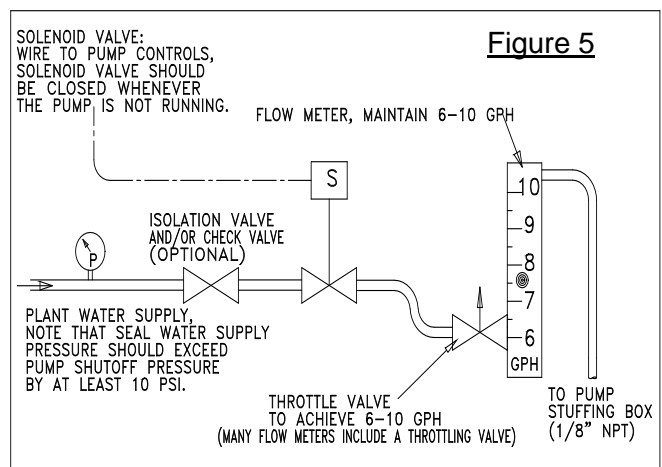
SOLENOID VALVE:
WIRE TO PUMP CONTROLS,
SOLENOID VALVE SHOULD
BE CLOSED WHENEVER
THE PUMP IS NOT RUNNING.

Figure 5

FLOW METER, MAINTAIN 6-10 GPH

S

ISOLATION VALVE
AND/OR CHECK VALVE
(OPTIONAL)

P

10
9
8
7
6
GPH

PLANT WATER SUPPLY,
NOTE THAT SEAL WATER SUPPLY
PRESSURE SHOULD EXCEED
PUMP SHUTOFF PRESSURE
BY AT LEAST 10 PSI.

THROTTLE VALVE
TO ACHIEVE 6-10 GPH
(MANY FLOW METERS INCLUDE A THROTTLING VALVE)

TO PUMP
STUFFING BOX
(1/8" NPT)